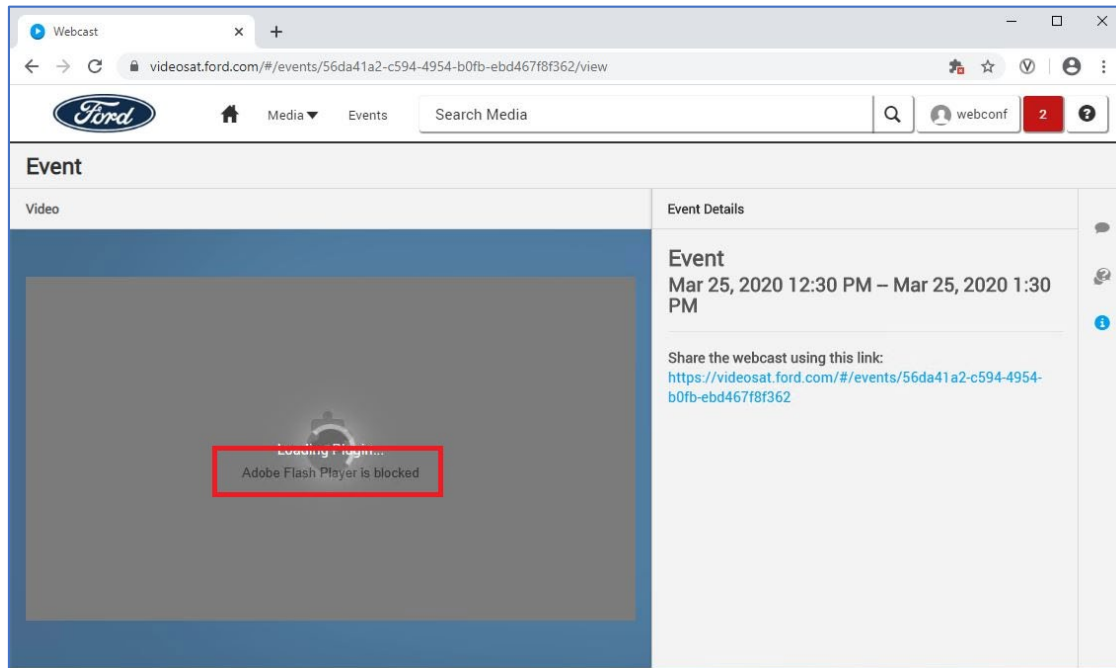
Webcast

videosat.ford.com/#/events/56da41a2-c594-4954-b0fb-ebd467f8f362/view

Ford

Media ▼ Events Search Media

webconf 2

Event

Video

Loading Plugin...
Adobe Flash Player is blocked

Event Details

Event
Mar 25, 2020 12:30 PM – Mar 25, 2020 1:30 PM

Share the webcast using this link:
https://videosat.ford.com/#/events/56da41a2-c594-4954-b0fb-ebd467f8f362